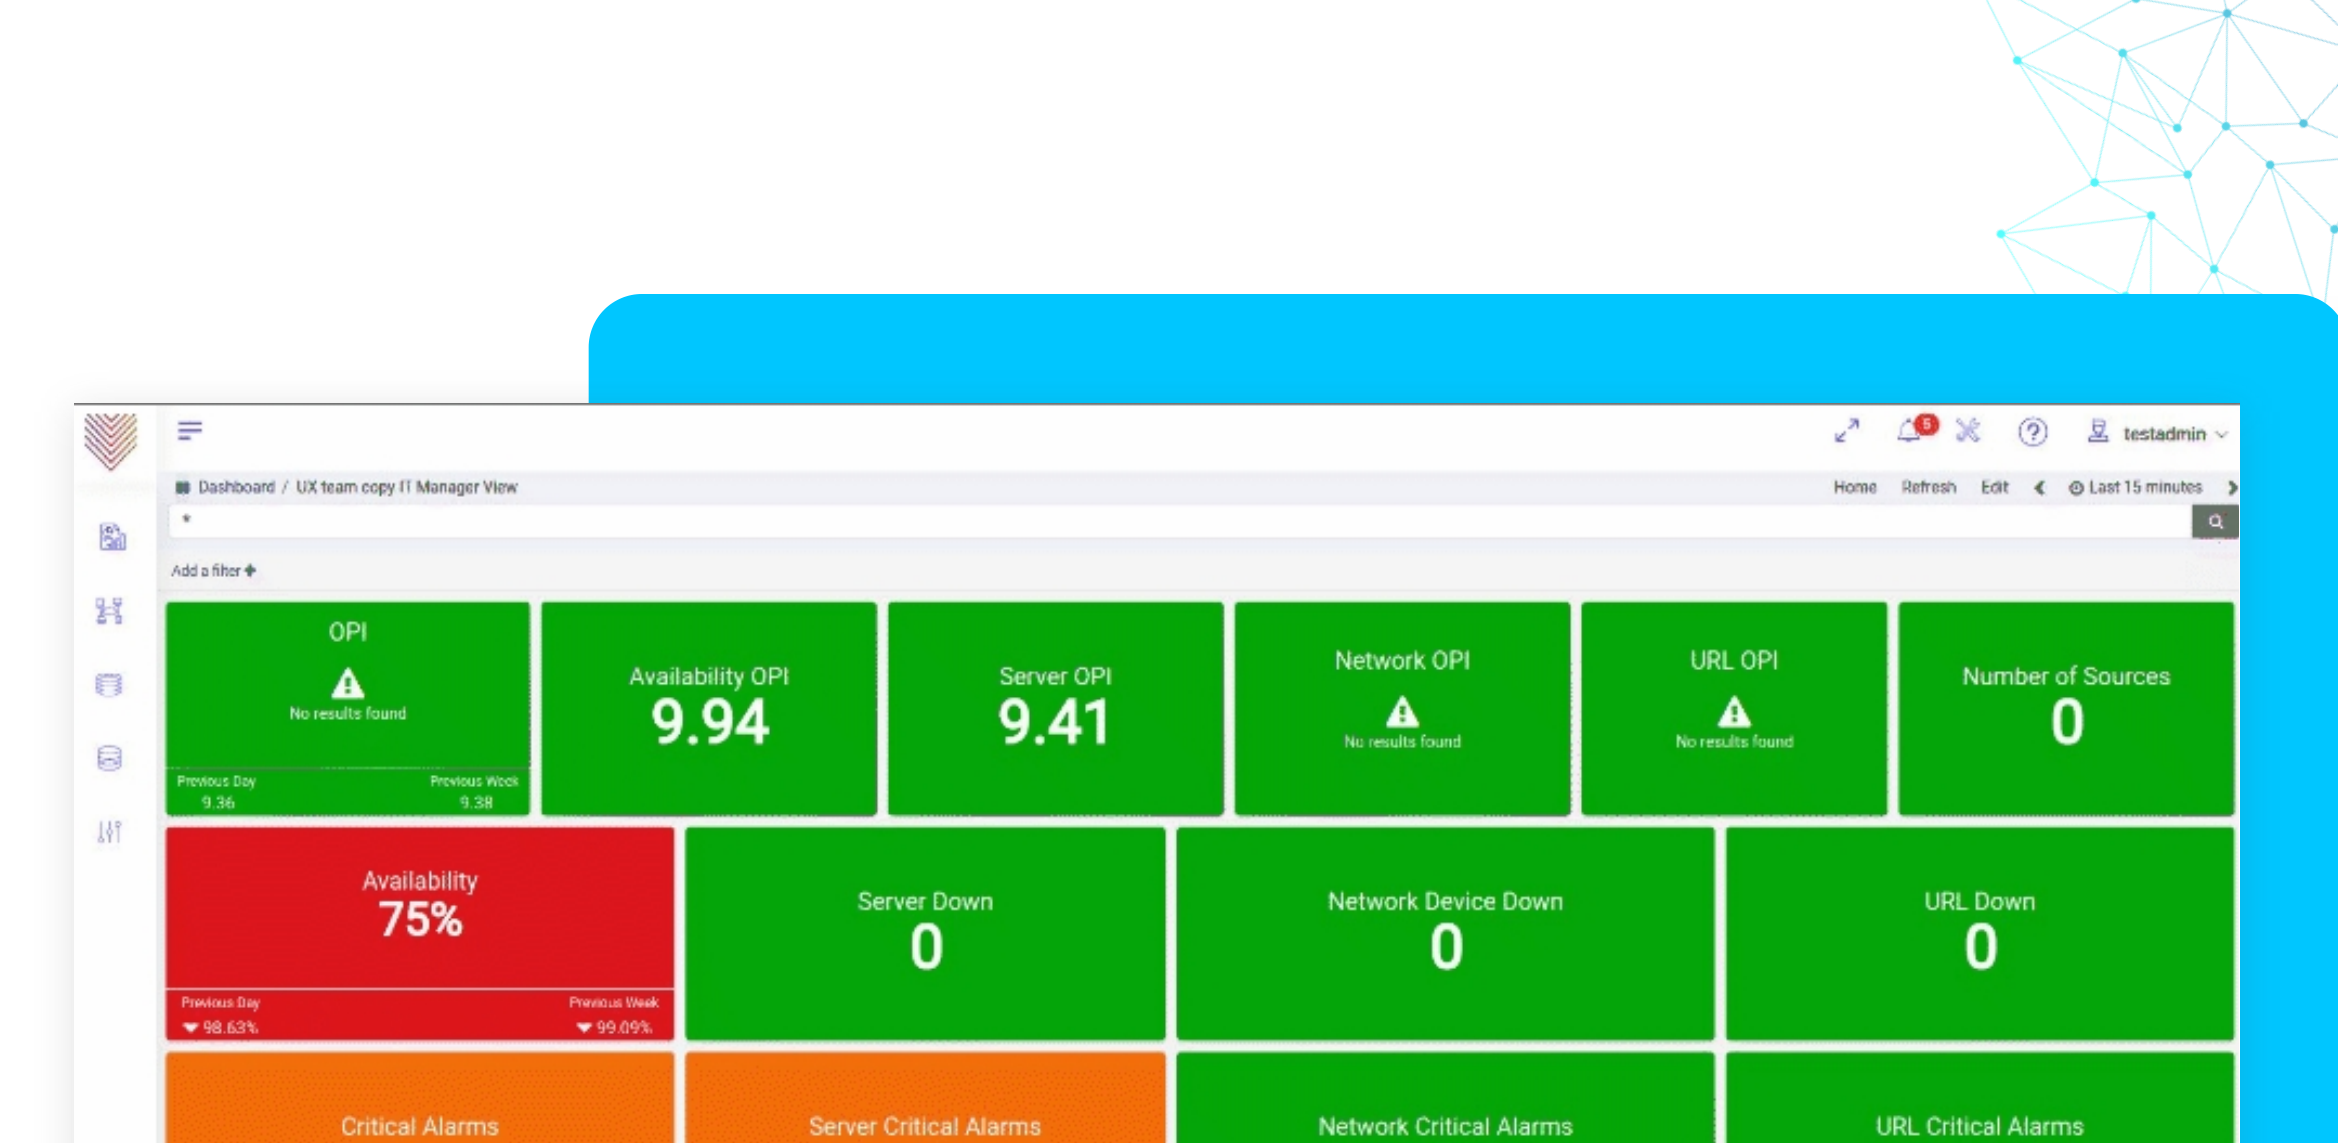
5

testadmin

Dashboard / UX team copy IT Manager View

Home Refresh Edit Last 15 minutes

*

Add a filter +

OPI
No results found
Previous Day 9.36
Previous Week 9.38

Availability OPI
9.94

Server OPI
9.41

Network OPI
No results found

URL OPI
No results found

Number of Sources
0

Availability
75%
Previous Day 98.63%
Previous Week 99.09%

Server Down
0

Network Device Down
0

URL Down
0

Critical Alarms

Server Critical Alarms

Network Critical Alarms

URL Critical Alarms